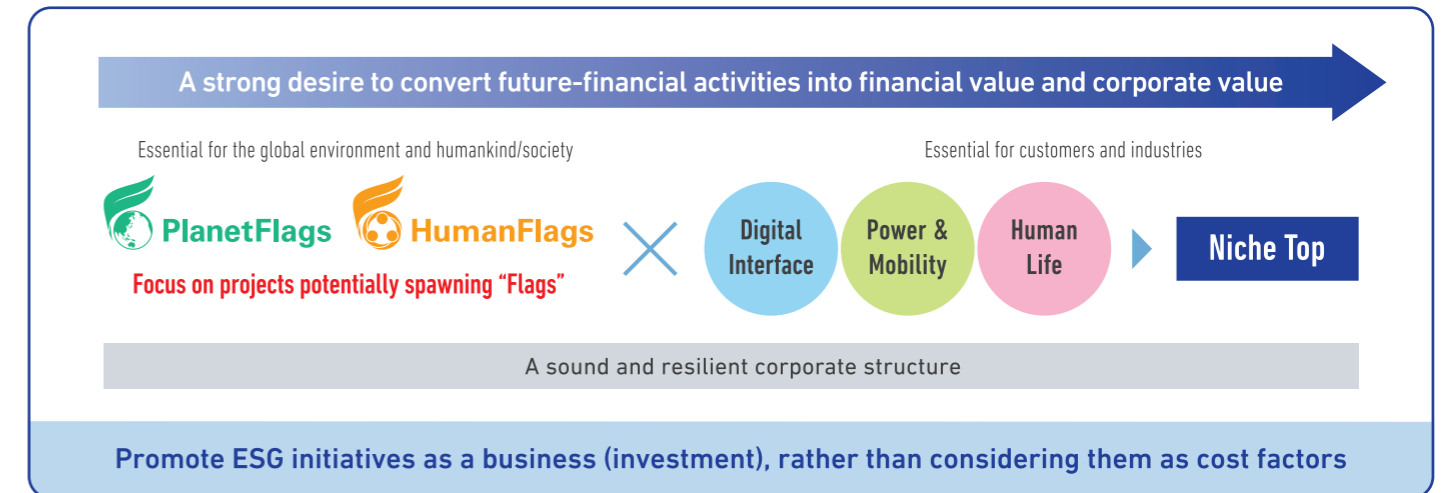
A strong desire to convert future-financial activities into financial value and corporate value

Essential for the global environment and humankind/society

PlanetFlags HumanFlags

Focus on projects potentially spawning “Flags”

Essential for customers and industries

Digital Interface

Power & Mobility

Human Life

Niche Top

A sound and resilient corporate structure

Promote ESG initiatives as a business (investment), rather than considering them as cost factors